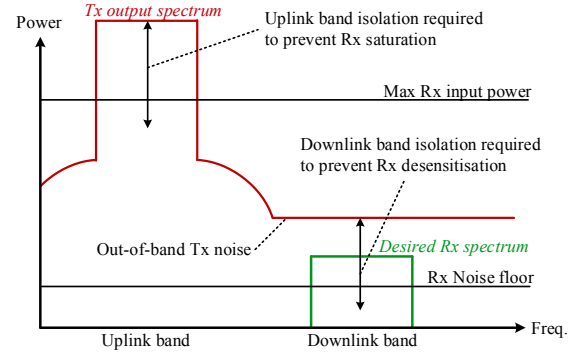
Power

Tx output spectrum

Uplink band isolation required to prevent Rx saturation

Max Rx input power

Downlink band isolation required to prevent Rx desensitisation

Out-of-band Tx noise

Desired Rx spectrum

Rx Noise floor

Freq.

Uplink band

Downlink band